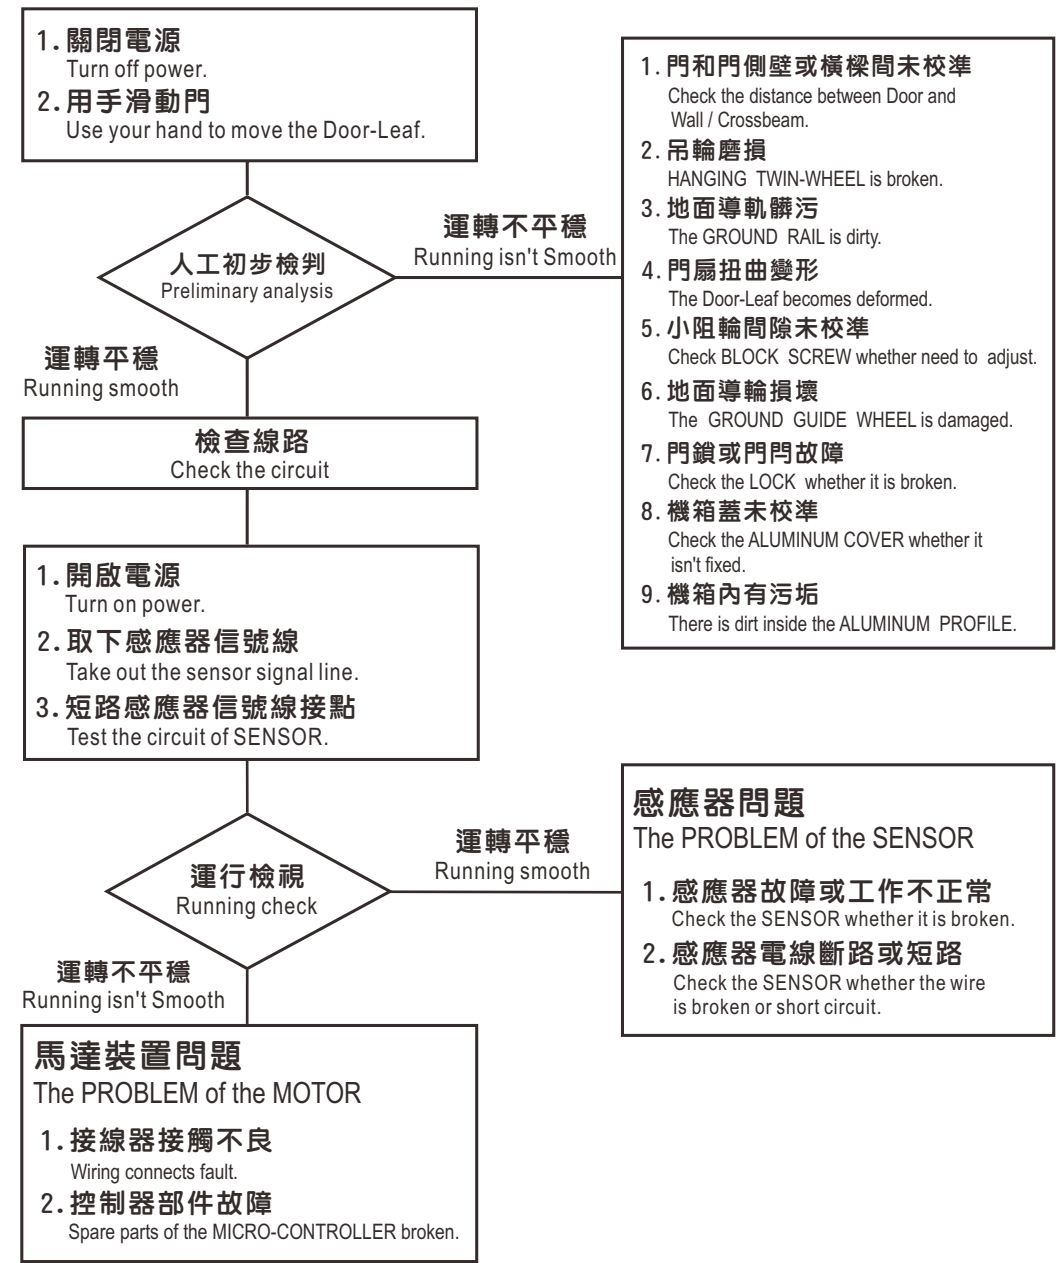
1. 關閉電源
Turn off power.
2. 用手滑動門
Use your hand to move the Door-Leaf.

人工初步檢判
Preliminary analysis

運轉不平穩
Running isn't Smooth

1. 門和門側壁或橫樑間未校準
Check the distance between Door and Wall / Crossbeam.
2. 吊輪磨損
HANGING TWIN-WHEEL is broken.
3. 地面導軌髒污
The GROUND RAIL is dirty.
4. 門扇扭曲變形
The Door-Leaf becomes deformed.
5. 小阻輪間隙未校準
Check BLOCK SCREW whether need to adjust.
6. 地面導輪損壞
The GROUND GUIDE WHEEL is damaged.
7. 門鎖或門閂故障
Check the LOCK whether it is broken.
8. 機箱蓋未校準
Check the ALUMINUM COVER whether it isn't fixed.
9. 機箱內有污垢
There is dirt inside the ALUMINUM PROFILE.

運轉平穩
Running smooth

檢查線路
Check the circuit

1. 開啟電源
Turn on power.
2. 取下感應器信號線
Take out the sensor signal line.
3. 短路感應器信號線接點
Test the circuit of SENSOR.

運行檢視
Running check

運轉平穩
Running smooth

感應器問題
The PROBLEM of the SENSOR
1. 感應器故障或工作不正常
Check the SENSOR whether it is broken.
2. 感應器電線斷路或短路
Check the SENSOR whether the wire is broken or short circuit.

運轉不平穩
Running isn't Smooth

馬達裝置問題
The PROBLEM of the MOTOR
1. 接線器接觸不良
Wiring connects fault.
2. 控制器部件故障
Spare parts of the MICRO-CONTROLLER broken.